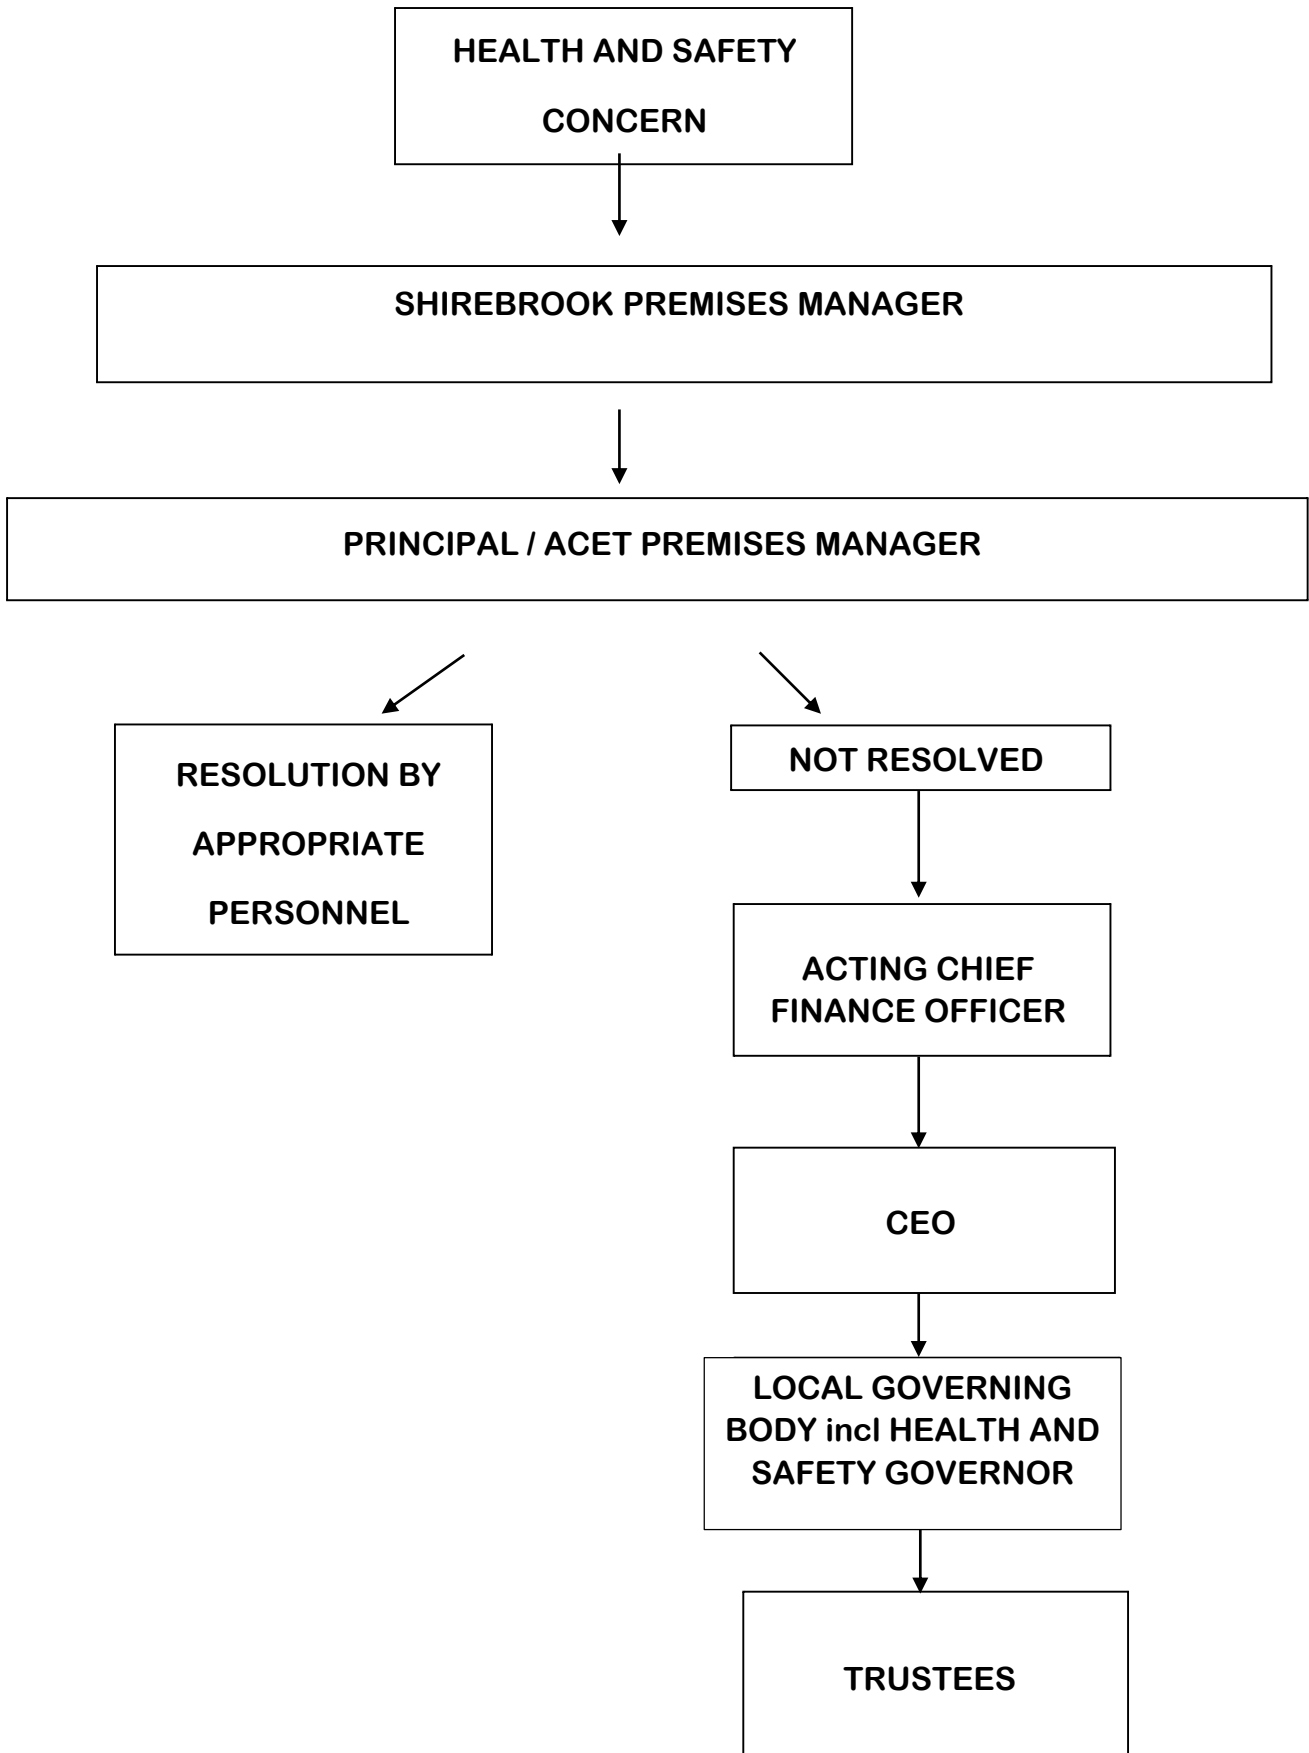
HEALTH AND SAFETY CONCERN

SHIREBROOK PREMISES MANAGER

PRINCIPAL / ACET PREMISES MANAGER

RESOLUTION BY APPROPRIATE PERSONNEL

NOT RESOLVED

ACTING CHIEF FINANCE OFFICER

CEO

LOCAL GOVERNING BODY incl HEALTH AND SAFETY GOVERNOR

TRUSTEES